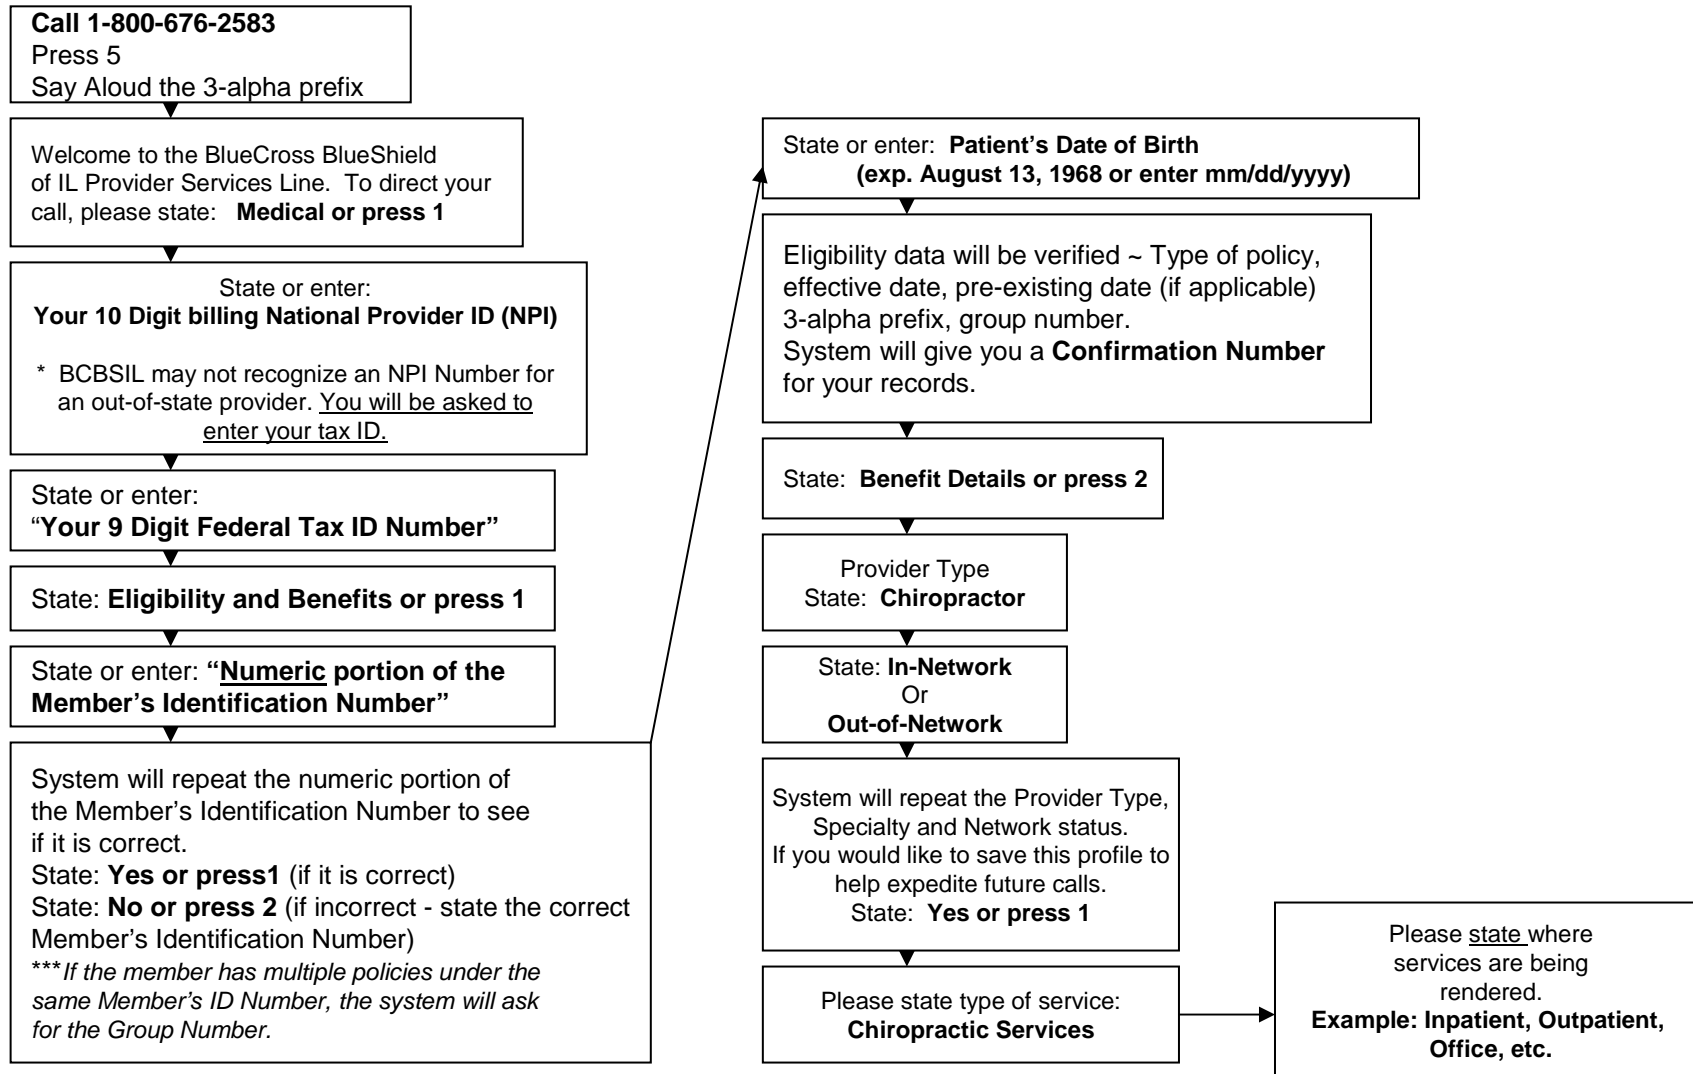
**Call 1-800-676-2583**
Press 5
Say Aloud the 3-alpha prefix

Welcome to the BlueCross BlueShield of IL Provider Services Line. To direct your call, please state: **Medical or press 1**

State or enter:
**Your 10 Digit billing National Provider ID (NPI)**

\* BCBSIL may not recognize an NPI Number for an out-of-state provider. You will be asked to enter your tax ID.

State or enter:
"**Your 9 Digit Federal Tax ID Number"**

State: **Eligibility and Benefits or press 1**

State or enter: **"Numeric portion of the Member's Identification Number"**

System will repeat the numeric portion of the Member's Identification Number to see if it is correct.
State: **Yes or press1** (if it is correct)
State: **No or press 2** (if incorrect - state the correct Member's Identification Number)
\*\*\**If the member has multiple policies under the same Member's ID Number, the system will ask for the Group Number.*

State or enter: **Patient's Date of Birth (exp. August 13, 1968 or enter mm/dd/yyyy)**

Eligibility data will be verified ~ Type of policy, effective date, pre-existing date (if applicable) 3-alpha prefix, group number.
System will give you a **Confirmation Number** for your records.

State: **Benefit Details or press 2**

Provider Type
State: **Chiropractor**

State: **In-Network**
Or
**Out-of-Network**

System will repeat the Provider Type, Specialty and Network status.
If you would like to save this profile to help expedite future calls.
State: **Yes or press 1**

Please state type of service:
**Chiropractic Services**

Please state where services are being rendered.
**Example: Inpatient, Outpatient, Office, etc.**